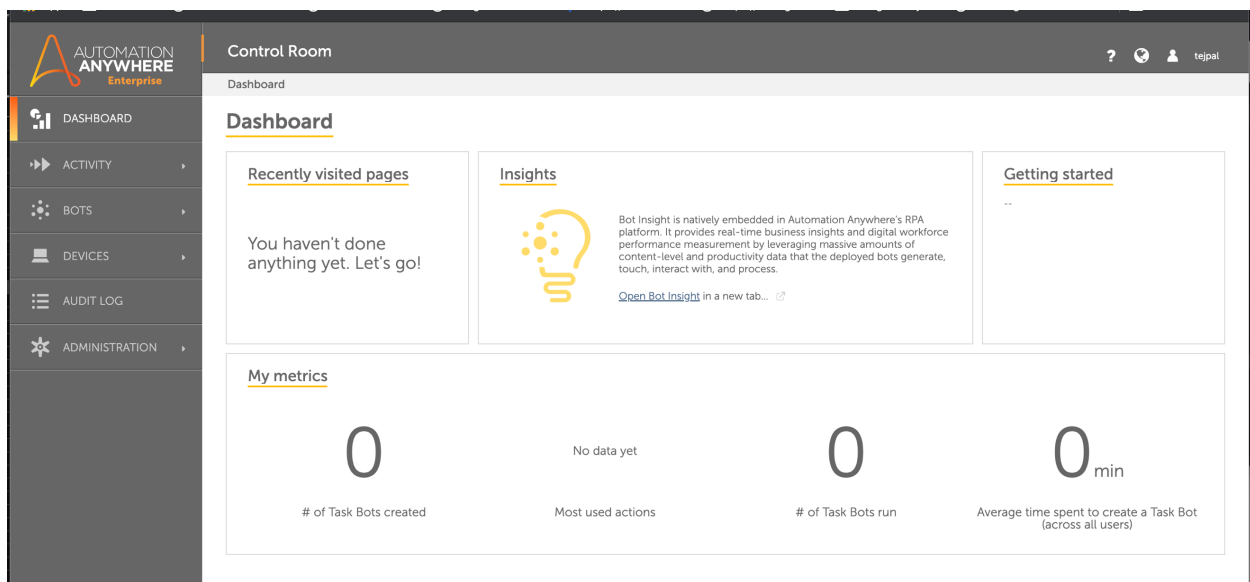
AUTOMATION ANYWHERE Enterprise

Control Room

? tejpal

Dashboard

DASHBOARD
ACTIVITY
BOTS
DEVICES
AUDIT LOG
ADMINISTRATION

Dashboard

Recently visited pages

You haven't done anything yet. Let's go!

Insights

Bot Insight is natively embedded in Automation Anywhere's RPA platform. It provides real-time business insights and digital workforce performance measurement by leveraging massive amounts of content-level and productivity data that the deployed bots generate, touch, interact with, and process.

Open Bot Insight in a new tab...

Getting started

--

My metrics

0
# of Task Bots created

No data yet
Most used actions

0
# of Task Bots run

0 min
Average time spent to create a Task Bot (across all users)